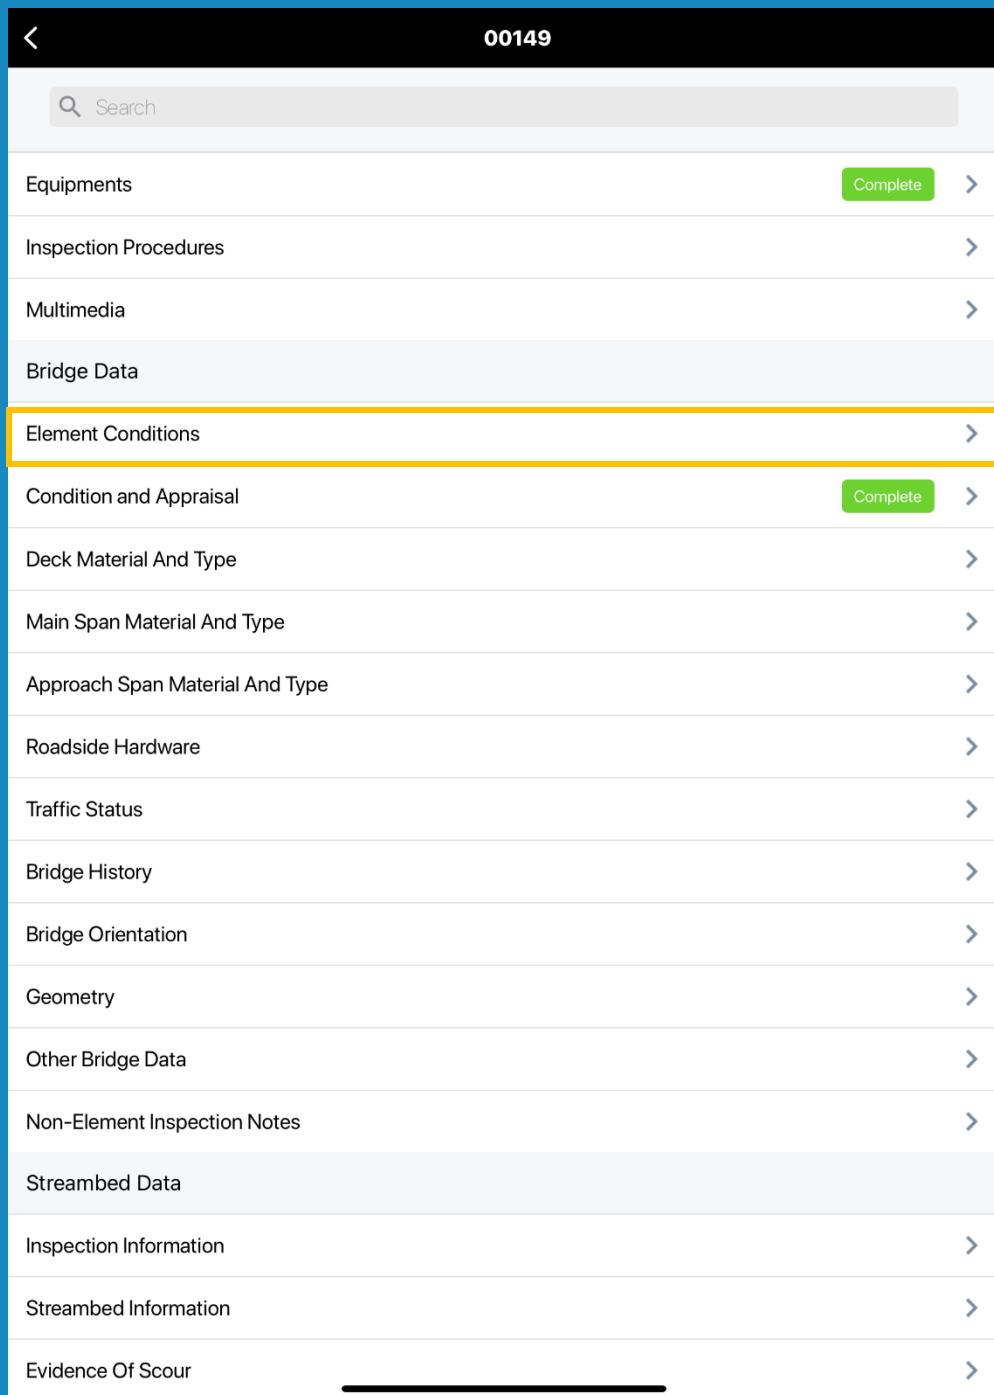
00149

Search

Equipments Complete

Inspection Procedures

Multimedia

Bridge Data

Element Conditions

Condition and Appraisal Complete

Deck Material And Type

Main Span Material And Type

Approach Span Material And Type

Roadside Hardware

Traffic Status

Bridge History

Bridge Orientation

Geometry

Other Bridge Data

Non-Element Inspection Notes

Streambed Data

Inspection Information

Streambed Information

Evidence Of Scour